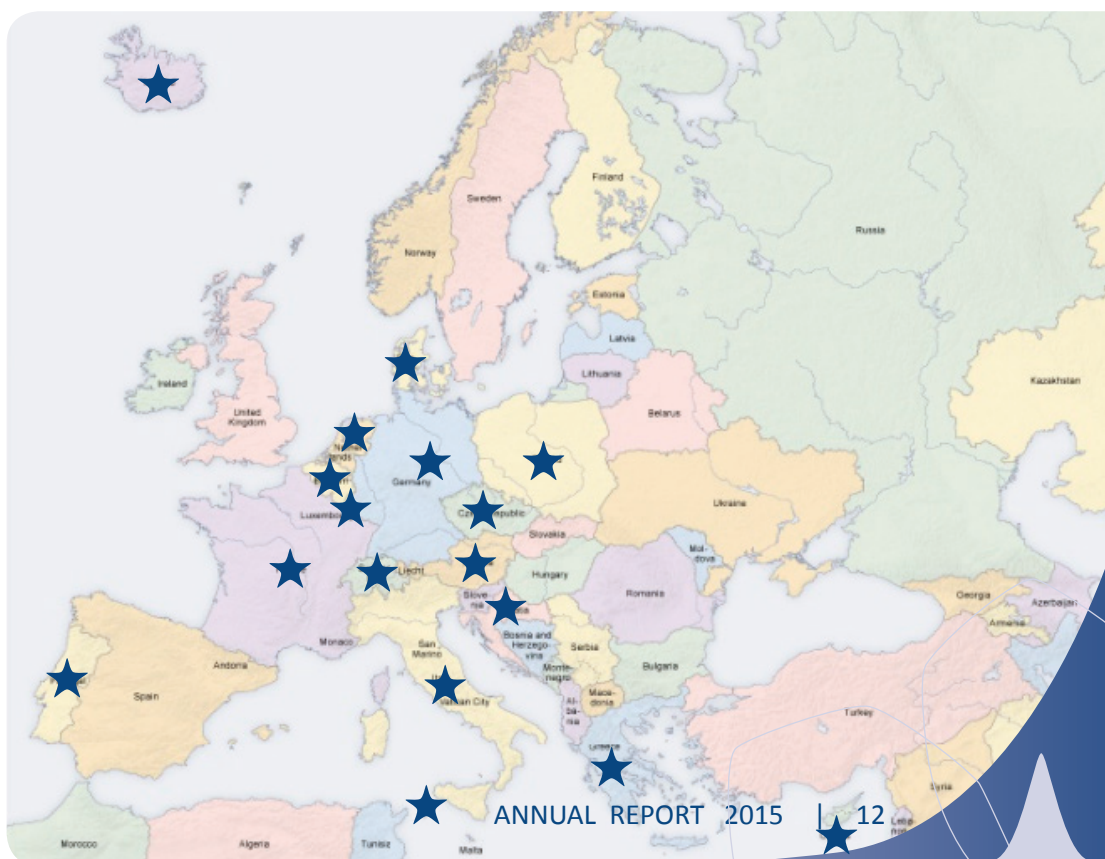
Finland
Sweden
Norway
Russia
Estonia
Latvia
Lithuania
Ireland
United Kingdom
Belarus
Kazakhstan
Nether-lands
Germany
Luxembourg
Czech Republic
Slovakia
Ukraine
Moldova
Liecht
Hungary
Romania
Slove-nia
Bosnia and Herzego-vina
Serbia
Monaco
San Marino
Monte-negro
Bulgaria
Andorra
Spain
Vatican City
Al-ba-nia
Mace-donia
Georgia
Armenia
Azerbaijan
Turkey
Greece
Syria
Morocco
Algeria
Tunisia
Malta
Leba-non
ANNUAL REPORT 2015 | 12